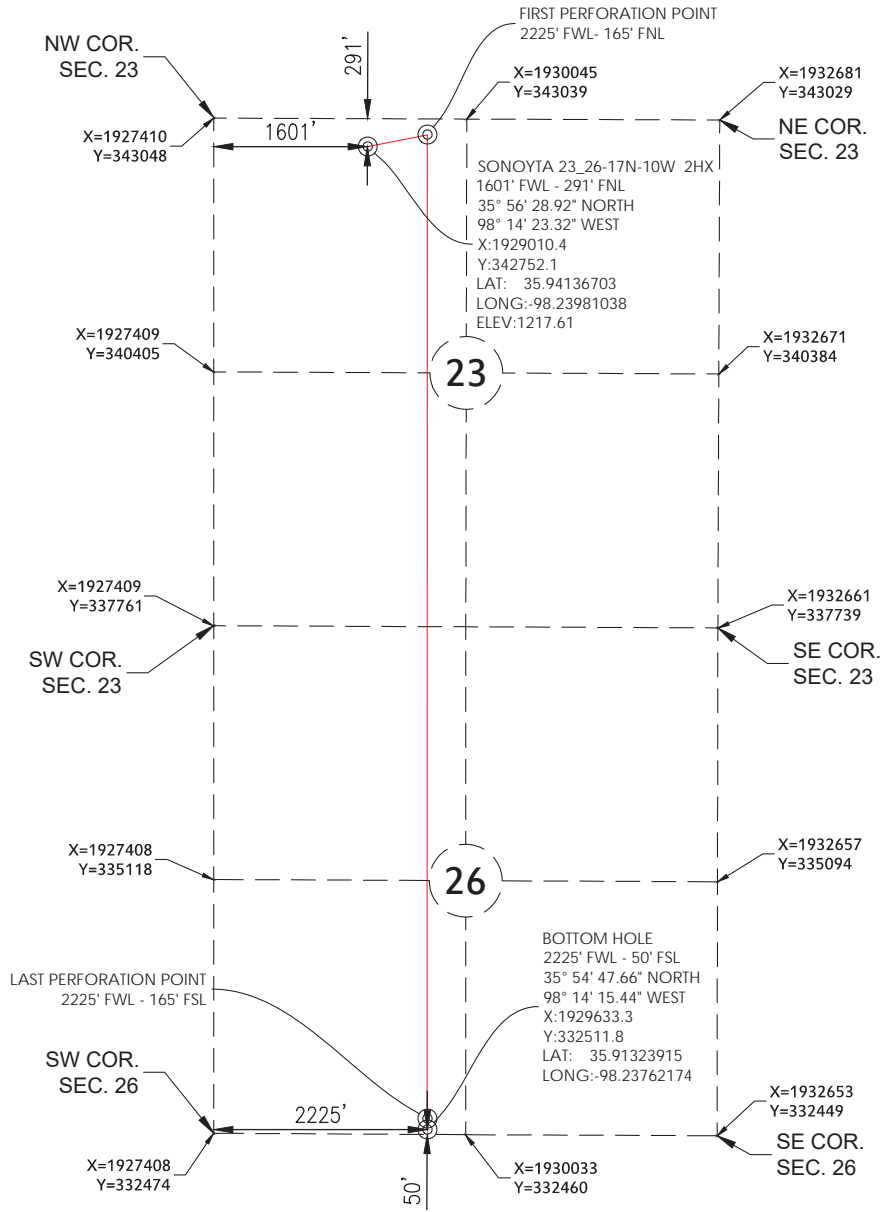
FIRST PERFORATION POINT
2225' FWL- 165' FNL

NW COR.
SEC. 23

291'

X=1930045
Y=343039

X=1932681
Y=343029

NE COR.
SEC. 23

X=1927410
Y=343048

1601'

SONOYTA 23_26-17N-10W 2HX
1601' FWL - 291' FNL
35° 56' 28.92" NORTH
98° 14' 23.32" WEST
X:1929010.4
Y:342752.1
LAT: 35.94136703
LONG:-98.23981038
ELEV:1217.61

X=1927409
Y=340405

23

X=1932671
Y=340384

X=1927409
Y=337761

SW COR.
SEC. 23

X=1932661
Y=337739

SE COR.
SEC. 23

X=1927408
Y=335118

26

X=1932657
Y=335094

BOTTOM HOLE
2225' FWL - 50' FSL
35° 54' 47.66" NORTH
98° 14' 15.44" WEST
X:1929633.3
Y:332511.8
LAT: 35.91323915
LONG:-98.23762174

LAST PERFORATION POINT
2225' FWL - 165' FSL

SW COR.
SEC. 26

2225'

X=1932653
Y=332449

SE COR.
SEC. 26

X=1927408
Y=332474

50'

X=1930033
Y=332460